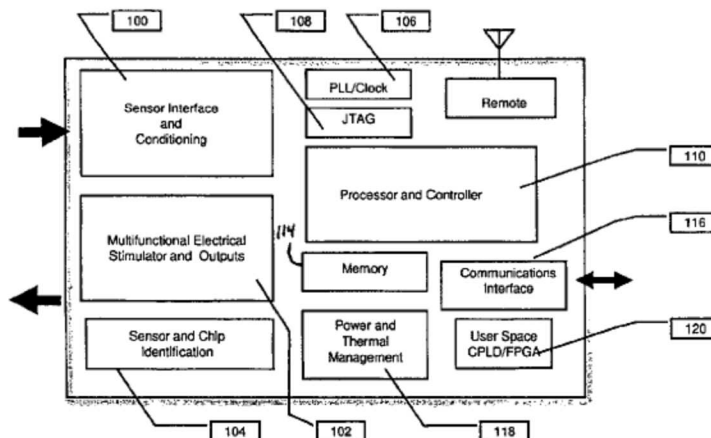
100

108

106

PLL/Clock

Remote

Sensor Interface and Conditioning

JTAG

110

Processor and Controller

116

114

Multifunctional Electrical Stimulator and Outputs

Memory

Communications Interface

Sensor and Chip Identification

Power and Thermal Management

User Space CPLD/FPGA

120

104

102

118